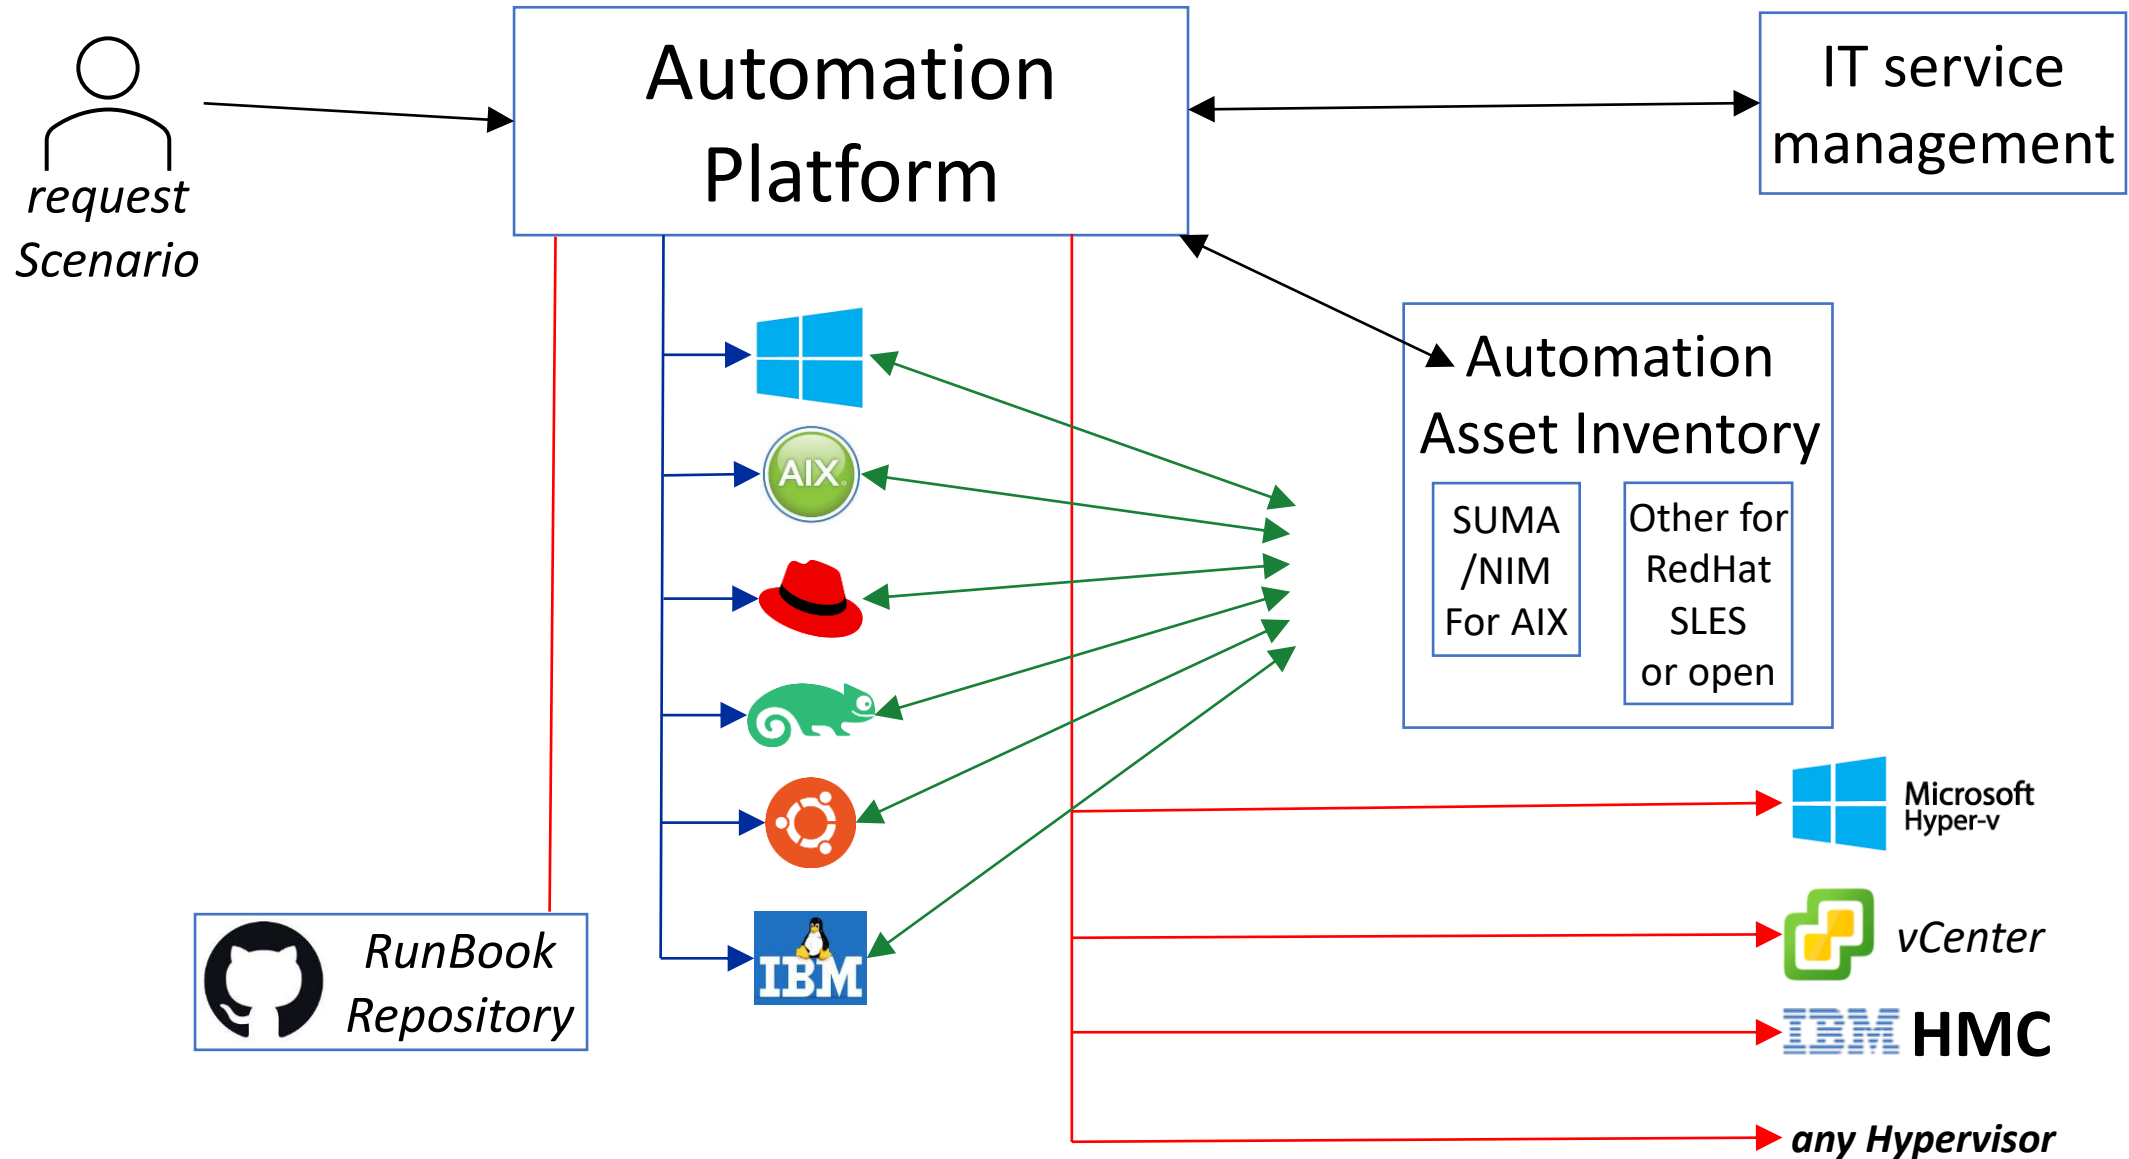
request Scenario

Automation Platform

IT service management

Automation Asset Inventory

SUMA /NIM For AIX

Other for RedHat SLES or open

AIX

IBM

Microsoft Hyper-v

vCenter

IBM HMC

any Hypervisor

RunBook Repository